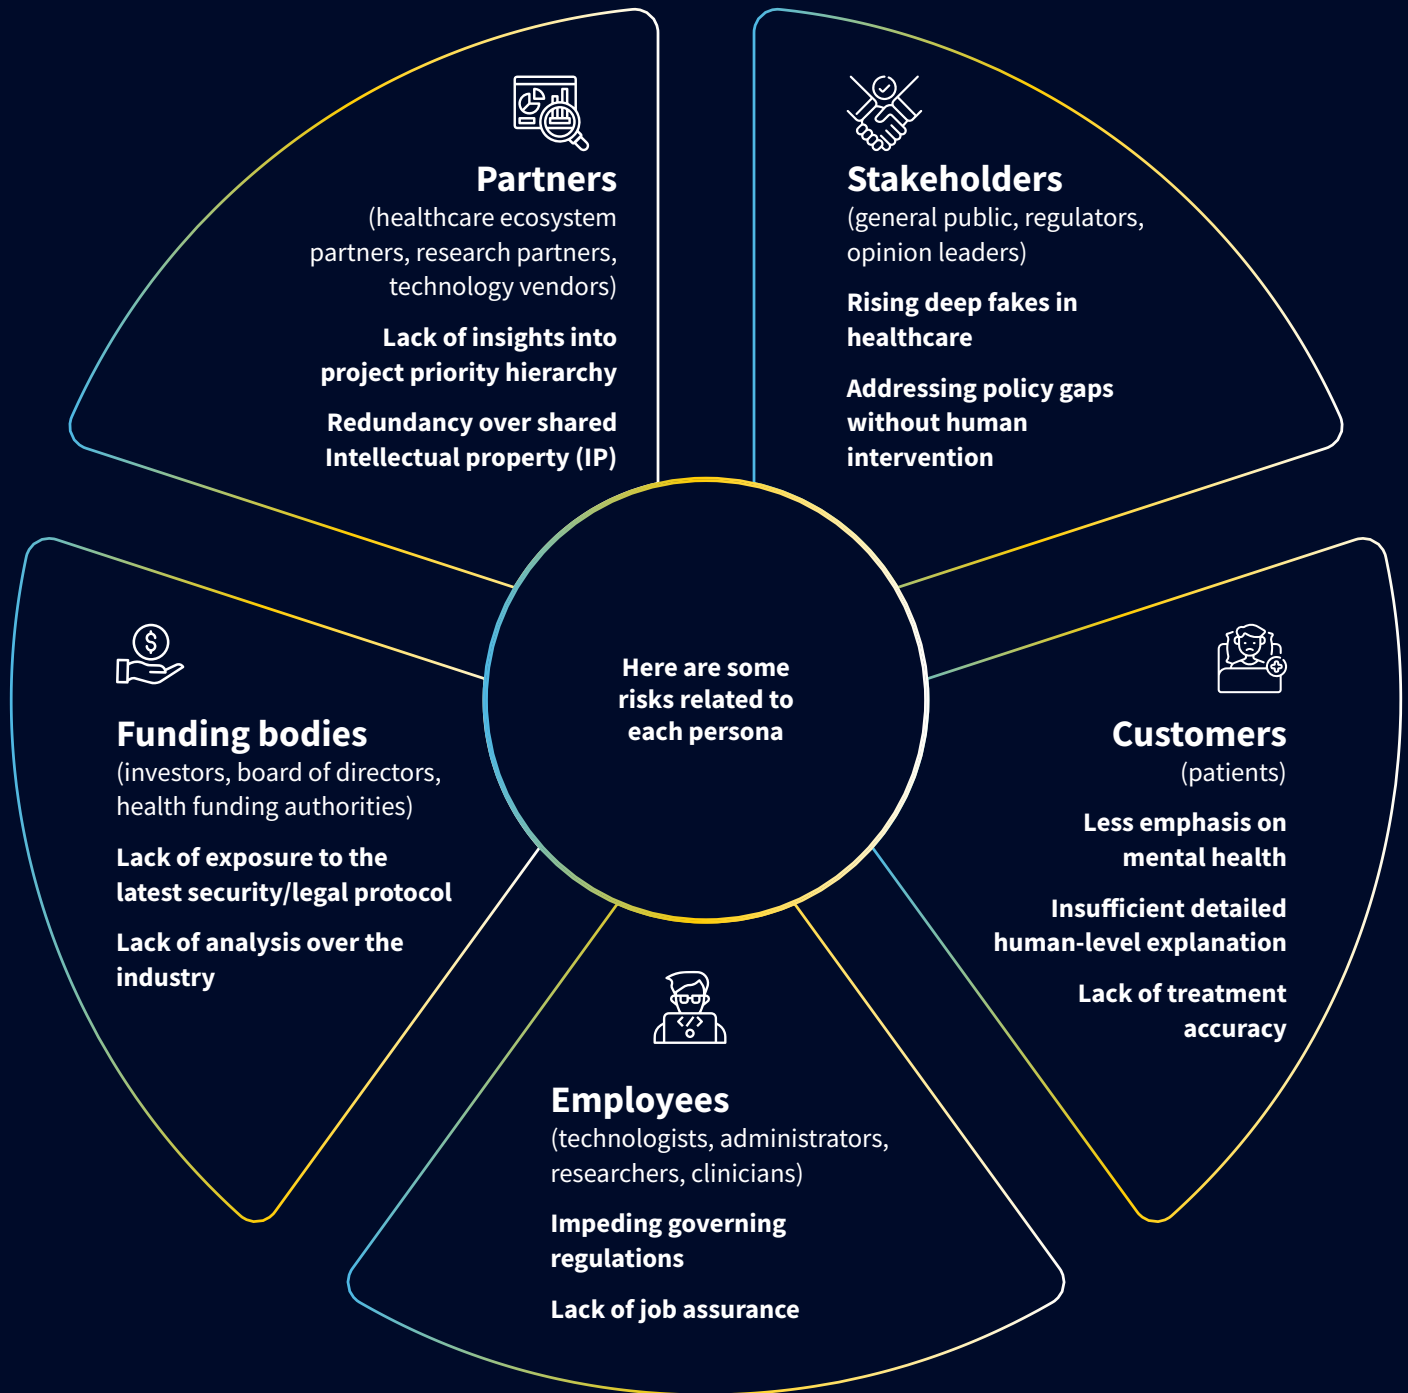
Partners
(healthcare ecosystem partners, research partners, technology vendors)

Lack of insights into project priority hierarchy

Redundancy over shared Intellectual property (IP)

Stakeholders
(general public, regulators, opinion leaders)

Rising deep fakes in healthcare

Addressing policy gaps without human intervention

Here are some risks related to each persona

Funding bodies
(investors, board of directors, health funding authorities)

Lack of exposure to the latest security/legal protocol

Lack of analysis over the industry

Customers
(patients)

Less emphasis on mental health

Insufficient detailed human-level explanation

Lack of treatment accuracy

Employees
(technologists, administrators, researchers, clinicians)

Impeding governing regulations

Lack of job assurance